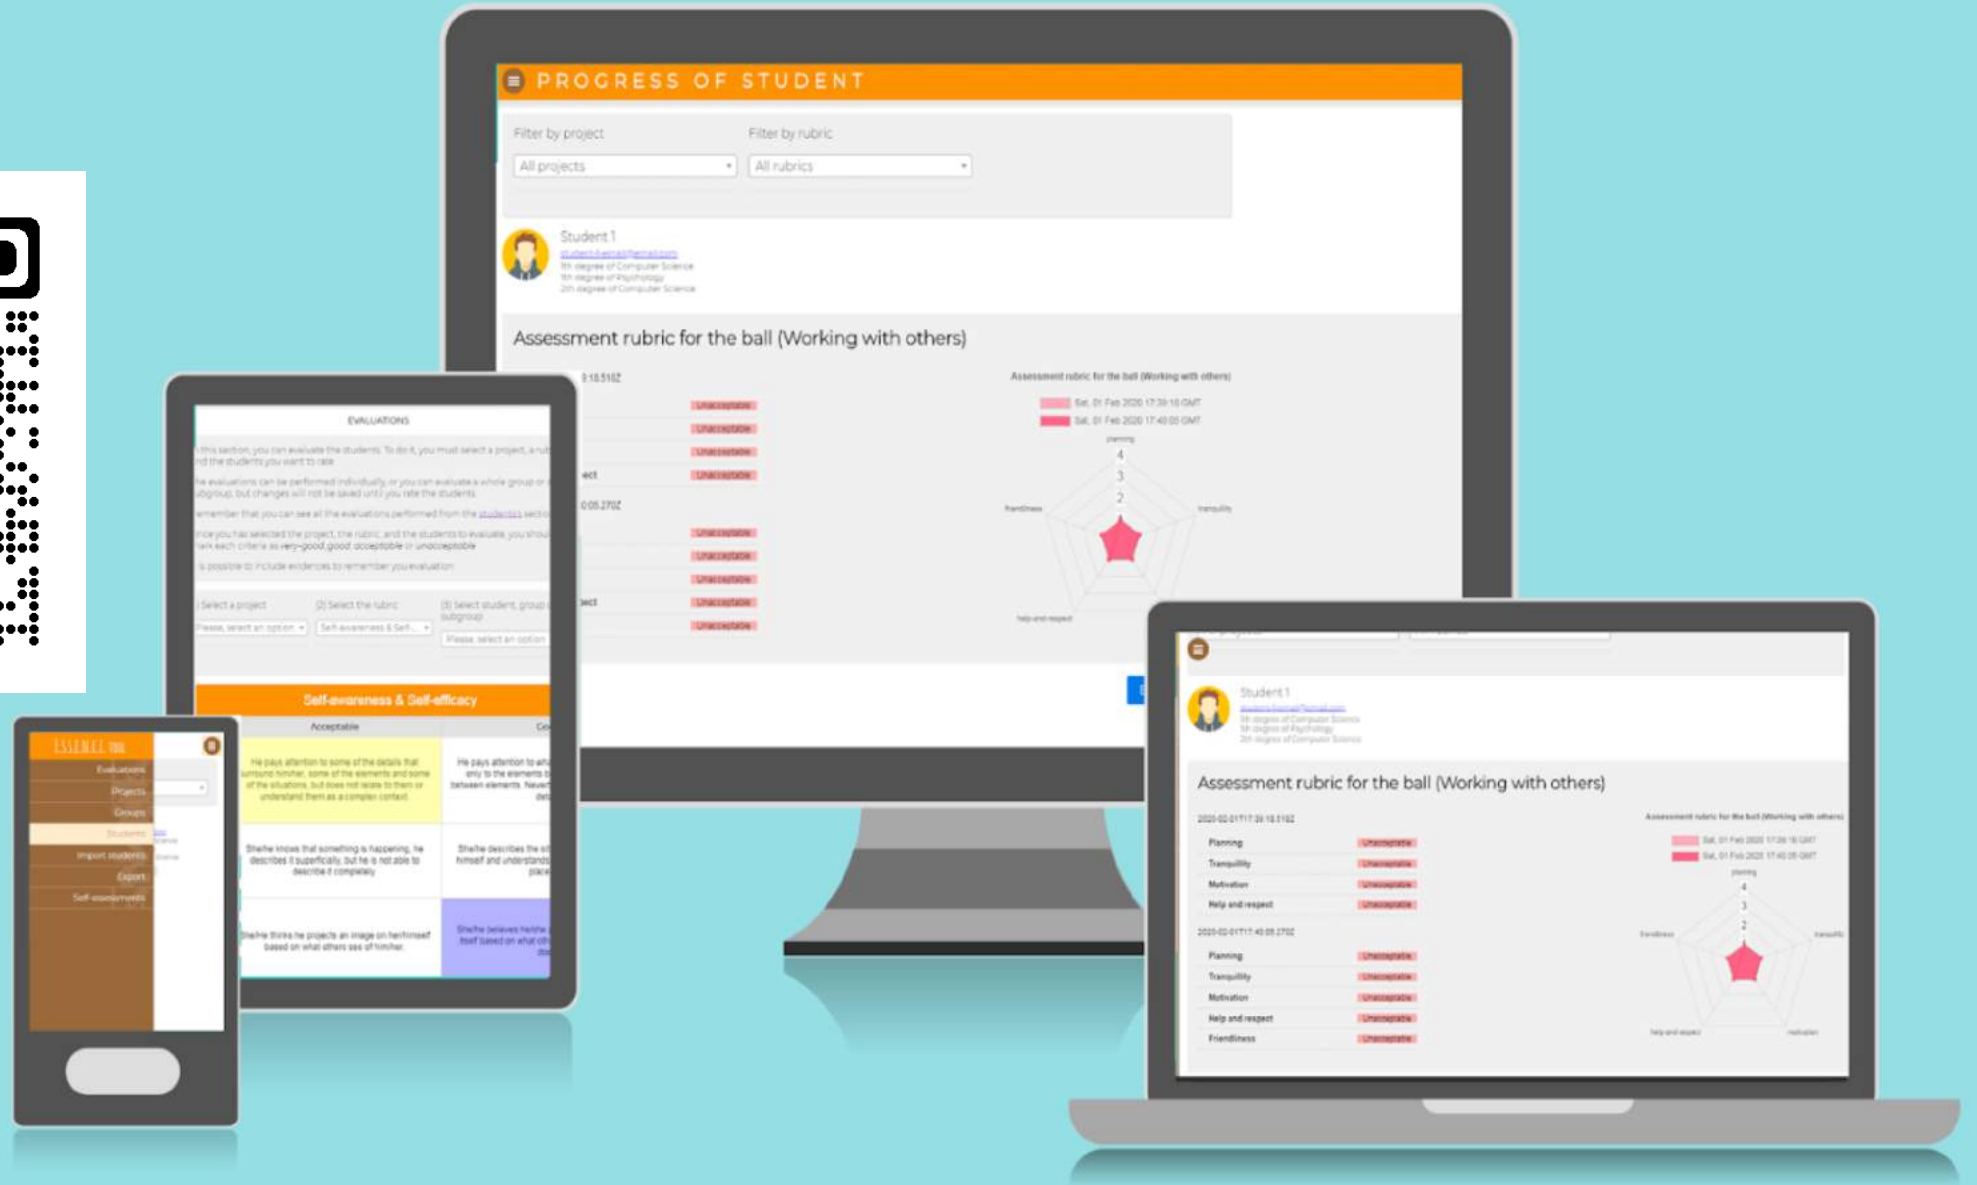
PROGRESS OF STUDENT

Filter by project
All projects

Filter by rubric
All rubrics

Student 1
student-1-email@email.com
5th degree of Computer Science
1th degree of Psychology
2th degree of Computer Science

Assessment rubric for the ball (Working with others)

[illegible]9:18.510Z
Unacceptable
Unacceptable
Unacceptable
ect Unacceptable
0:05.270Z
Unacceptable
Unacceptable
Unacceptable
ect Unacceptable
Unacceptable

Assessment rubric for the ball (Working with others)
Sat, 01 Feb 2020 17:39:18 GMT
Sat, 01 Feb 2020 17:40:05 GMT
planning
4
3
2
friendliness
tranquility
help and respect

EVALUATIONS
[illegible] this section, you can evaluate the students. To do it, you must select a project, a rubric and the students you want to rate.
The evaluations can be performed individually, or you can evaluate a whole group or subgroup, but changes will not be saved until you rate the students.
Remember that you can see all the evaluations performed from the students section.
Once you has selected the project, the rubric, and the students to evaluate, you should mark each criteria as very-good, good, acceptable or unacceptable.
It is possible to include evidences to remember you evaluation.

(1) Select a project
Please, select an option
(2) Select the rubric
Self-awareness & Self-...
(3) Select student, group or subgroup
Please, select an option

Self-awareness & Self-efficacy
Acceptable
He pays attention to some of the details that surround him/her, some of the elements and some of the situations, but does not relate to them or understand them as a complex context.
He pays attention to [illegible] only to the elements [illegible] between elements. Never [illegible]
She/he knows that something is happening, he describes it superficially, but he is not able to describe it completely.
She/he describes the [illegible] himself and understands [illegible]
She/he thinks he projects an image on her/himself based on what others see of him/her.
She/he believes he/she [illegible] itself based on what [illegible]

ESSENCE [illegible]
Evaluations
Projects
Groups
Students
Import students
Export
Self-assessments

Student 1
student-1-email@email.com
5th degree of Computer Science
5th degree of Psychology
2th degree of Computer Science

Assessment rubric for the ball (Working with others)
2020-02-01T17:39:18.510Z
Planning Unacceptable
Tranquility Unacceptable
Motivation Unacceptable
Help and respect Unacceptable
2020-02-01T17:40:05.270Z
Planning Unacceptable
Tranquility Unacceptable
Motivation Unacceptable
Help and respect Unacceptable
Friendliness Unacceptable

Assessment rubric for the ball (Working with others)
Sat, 01 Feb 2020 17:39:18 GMT
Sat, 01 Feb 2020 17:40:05 GMT
planning
4
3
2
friendliness
tranquility
help and respect
motivation